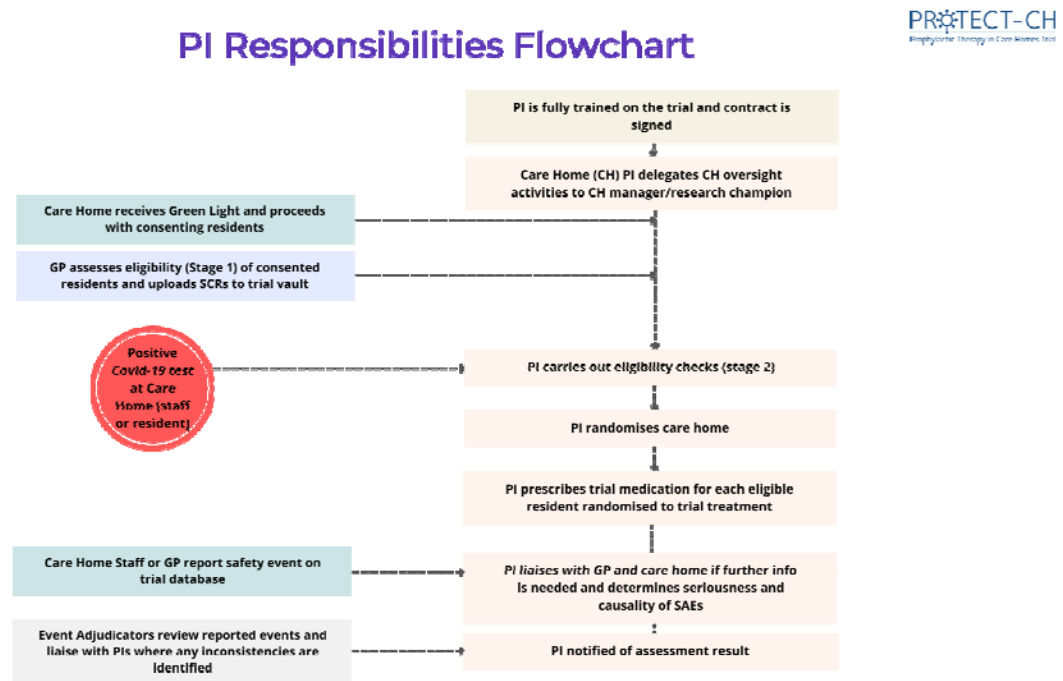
PROTECT-CH
Prophylactic Therapy in Care Homes Trial

PI Responsibilities Flowchart

PI is fully trained on the trial and contract is signed

Care Home (CH) PI delegates CH oversight activities to CH manager/research champion

Care Home receives Green Light and proceeds with consenting residents

GP assesses eligibility (Stage 1) of consented residents and uploads SCRs to trial vault

Positive Covid-19 test at Care Home (staff or resident)

PI carries out eligibility checks (stage 2)

PI randomises care home

PI prescribes trial medication for each eligible resident randomised to trial treatment

Care Home Staff or GP report safety event on trial database

PI liaises with GP and care home if further info is needed and determines seriousness and causality of SAEs

Event Adjudicators review reported events and liaise with PIs where any inconsistencies are identified

PI notified of assessment result